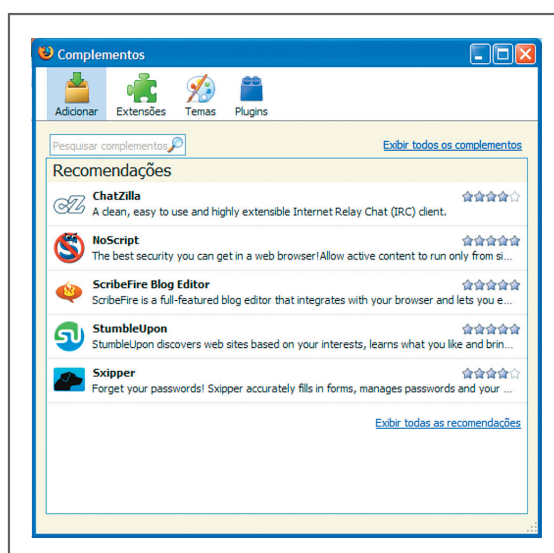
Complementos

Adicionar Extensões Temas Plugins

Pesquisar complementos

Exibir todos os complementos

Recomendações

ChatZilla
A clean, easy to use and highly extensible Internet Relay Chat (IRC) client.

NoScript
The best security you can get in a web browser!Allow active content to run only from si...

ScribeFire Blog Editor
ScribeFire is a full-featured blog editor that integrates with your browser and lets you e...

StumbleUpon
StumbleUpon discovers web sites based on your interests, learns what you like and brin...

Sxipper
Forget your passwords! Sxipper accurately fills in forms, manages passwords and your ...

Exibir todas as recomendações